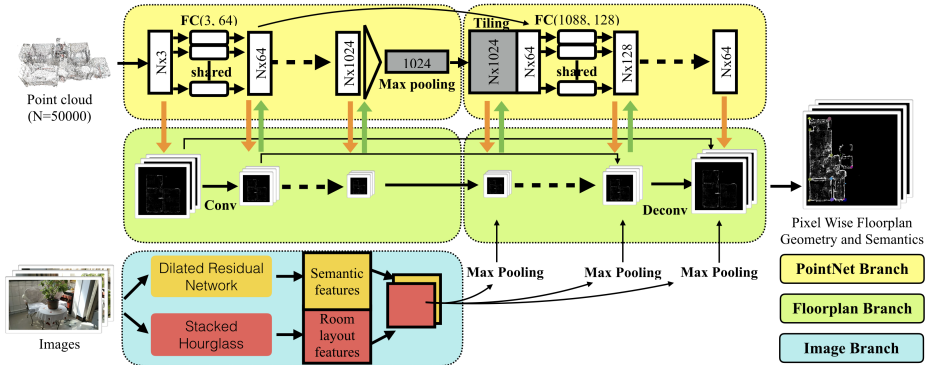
FC(3, 64)

Nx3

shared

Nx64

Nx1024

1024

Max pooling

Tiling

FC(1088, 128)

Nx1024

Nx64

shared

Nx128

Nx64

Point cloud (N=50000)

Conv

Deconv

Pixel Wise Floorplan Geometry and Semantics

Images

Dilated Residual Network

Stacked Hourglass

Semantic features

Room layout features

Max Pooling

Max Pooling

Max Pooling

PointNet Branch

Floorplan Branch

Image Branch